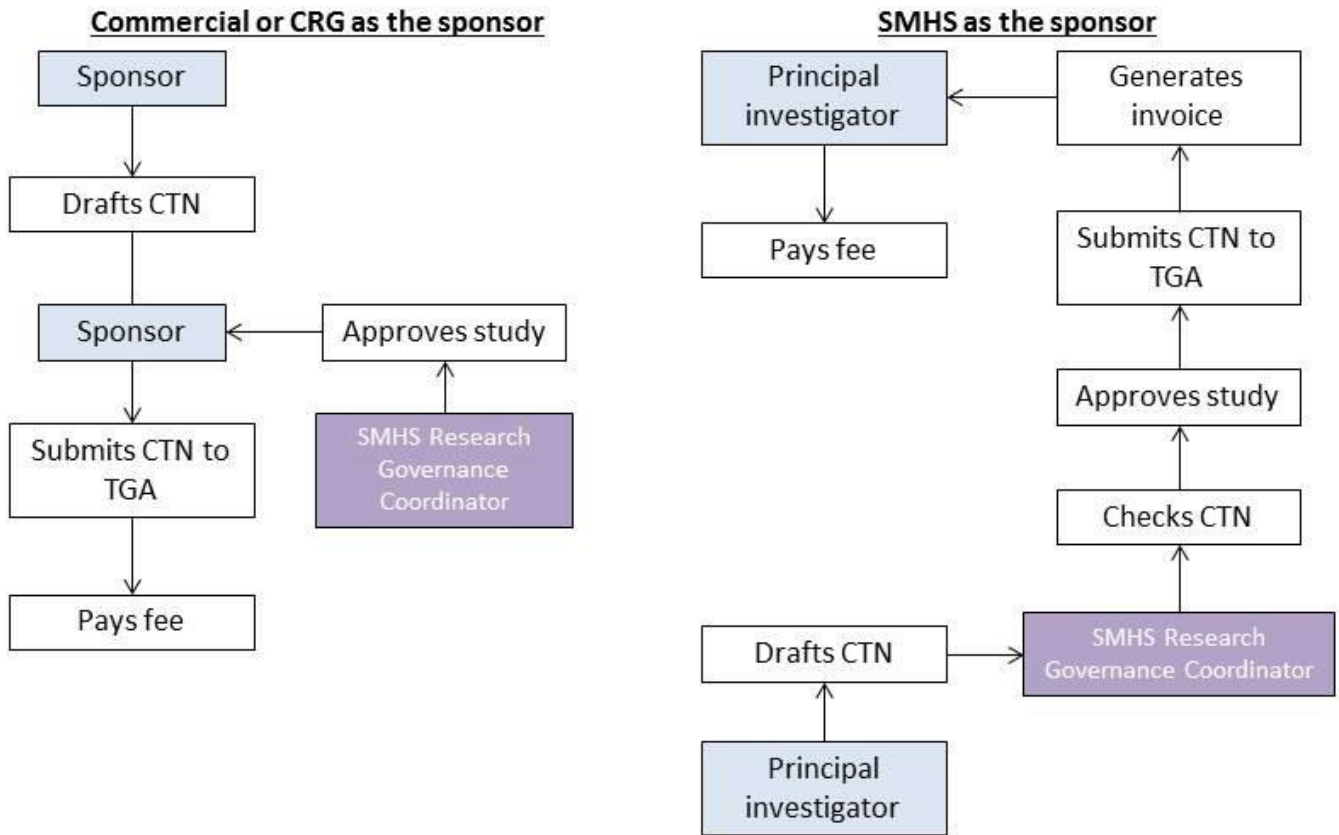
Commercial or CRG as the sponsor

Sponsor

Drafts CTN

Sponsor

Approves study

SMHS Research Governance Coordinator

Submits CTN to TGA

Pays fee

SMHS as the sponsor

Principal investigator

Generates invoice

Pays fee

Submits CTN to TGA

Approves study

Checks CTN

Drafts CTN

SMHS Research Governance Coordinator

Principal investigator